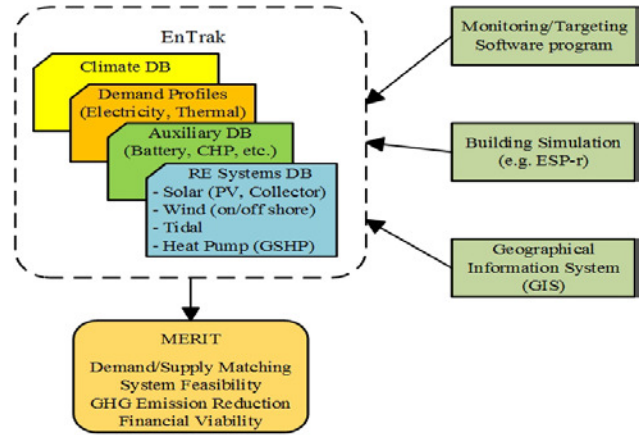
EnTrak

Climate DB

Demand Profiles (Electricity, Thermal)

Auxiliary DB (Battery, CHP, etc.)

RE Systems DB
- Solar (PV, Collector)
- Wind (on/off shore)
- Tidal
- Heat Pump (GSHP)

Monitoring/Targeting Software program

Building Simulation (e.g. ESP-r)

Geographical Information System (GIS)

MERIT

Demand/Supply Matching
System Feasibility
GHG Emission Reduction
Financial Viability